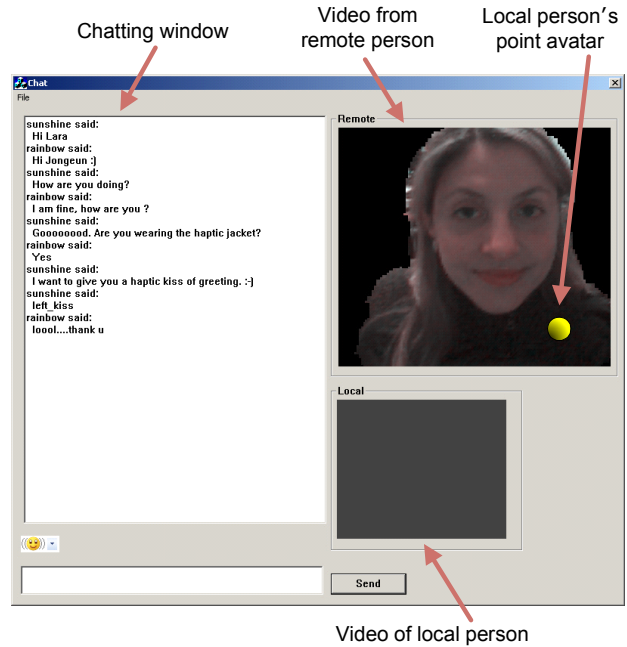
Chatting window

Video from remote person

Local person's point avatar

Chat

File

sunshine said:
Hi Lara
rainbow said:
Hi Jongeun :)
sunshine said:
How are you doing?
rainbow said:
I am fine, how are you ?
sunshine said:
Gooooood. Are you wearing the haptic jacket?
rainbow said:
Yes
sunshine said:
I want to give you a haptic kiss of greeting. :-)
sunshine said:
left_kiss
rainbow said:
loool....thank u

Remote

Local

Send

Video of local person